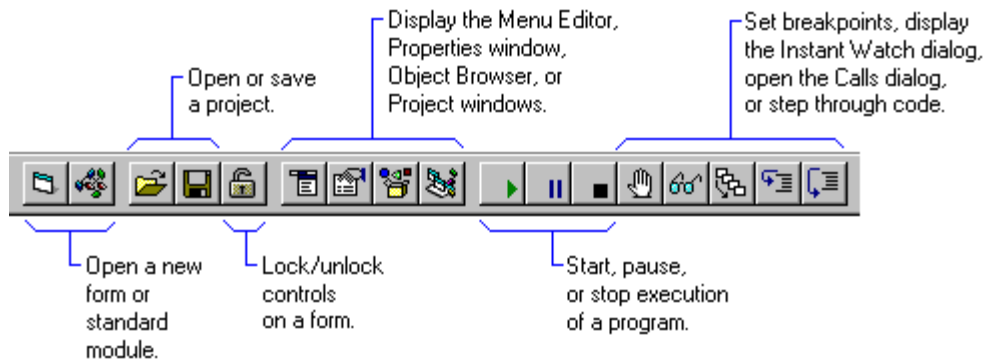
Open or save a project.

Display the Menu Editor, Properties window, Object Browser, or Project windows.

Set breakpoints, display the Instant Watch dialog, open the Calls dialog, or step through code.

Open a new form or standard module.

Lock/unlock controls on a form.

Start, pause, or stop execution of a program.